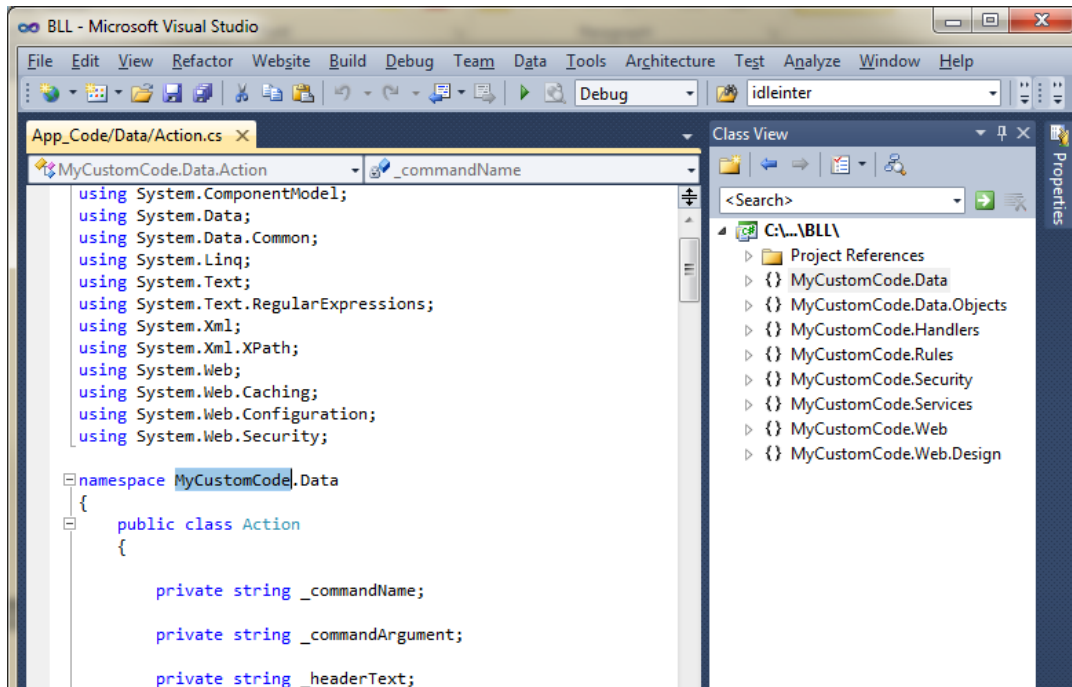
BLL - Microsoft Visual Studio

File Edit View Refactor Website Build Debug Team Data Tools Architecture Test Analyze Window Help

Debug idleinter

App_Code/Data/Action.cs ×

MyCustomCode.Data.Action _commandName

using System.ComponentModel;
using System.Data;
using System.Data.Common;
using System.Linq;
using System.Text;
using System.Text.RegularExpressions;
using System.Xml;
using System.Xml.XPath;
using System.Web;
using System.Web.Caching;
using System.Web.Configuration;
using System.Web.Security;

namespace MyCustomCode.Data
{
public class Action
{

private string _commandName;

private string _commandArgument;

private string _headerText;

Class View

<Search>

C:\...\BLL\
Project References
{} MyCustomCode.Data
{} MyCustomCode.Data.Objects
{} MyCustomCode.Handlers
{} MyCustomCode.Rules
{} MyCustomCode.Security
{} MyCustomCode.Services
{} MyCustomCode.Web
{} MyCustomCode.Web.Design

Properties